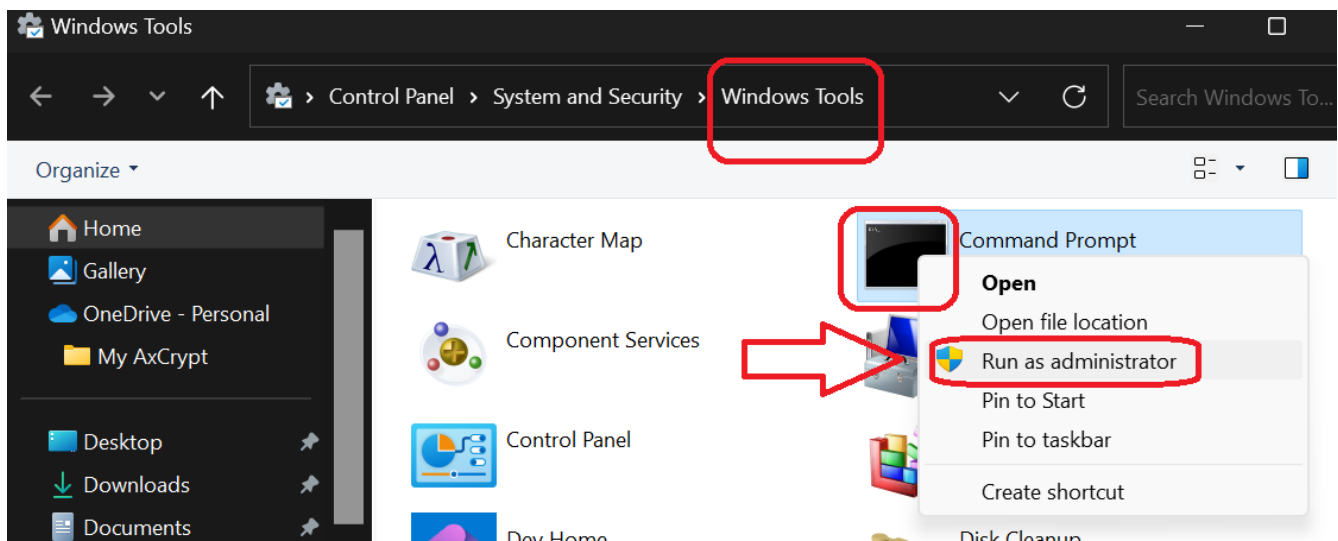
Windows Tools

> Control Panel > System and Security > Windows Tools

Search Windows To...

Organize

Home
Gallery
OneDrive - Personal
My AxCrypt
Desktop
Downloads
Documents

Character Map
Component Services
Control Panel
Dev Home

Command Prompt
Open
Open file location
Run as administrator
Pin to Start
Pin to taskbar
Create shortcut
Disk Cleanup